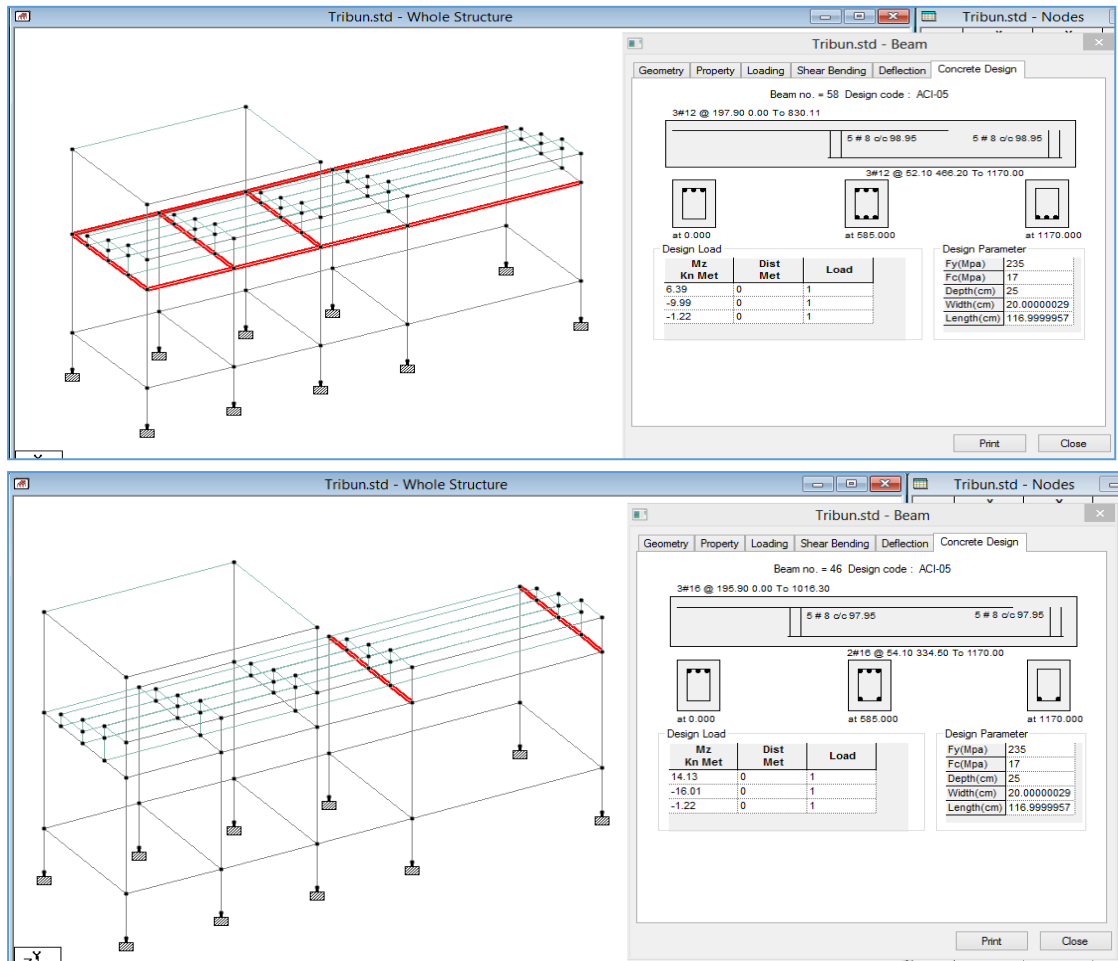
Tribun.std - Whole Structure

Tribun.std - Nodes

Tribun.std - Beam

Geometry Property Loading Shear Bending Deflection Concrete Design

Beam no. = 58 Design code : ACI-05

3#12 @ 197.90 0.00 To 830.11

5 # 8 c/c 98.95

5 # 8 c/c 98.95

3#12 @ 52.10 466.20 To 1170.00

at 0.000

at 585.000

at 1170.000

Design Load

| Mz Kn Met | Dist Met | Load |
|---|---|---|
| 6.39 | 0 | 1 |
| -9.99 | 0 | 1 |
| -1.22 | 0 | 1 |

Design Parameter

| Fy(Mpa) | 235 |
|---|---|
| Fc(Mpa) | 17 |
| Depth(cm) | 25 |
| Width(cm) | 20.00000029 |
| Length(cm) | 116.9999957 |

Print Close

Tribun.std - Whole Structure

Tribun.std - Nodes

Tribun.std - Beam

Geometry Property Loading Shear Bending Deflection Concrete Design

Beam no. = 46 Design code : ACI-05

3#16 @ 195.90 0.00 To 1016.30

5 # 8 c/c 97.95

5 # 8 c/c 97.95

2#16 @ 54.10 334.50 To 1170.00

at 0.000

at 585.000

at 1170.000

Design Load

| Mz Kn Met | Dist Met | Load |
|---|---|---|
| 14.13 | 0 | 1 |
| -16.01 | 0 | 1 |
| -1.22 | 0 | 1 |

Design Parameter

| Fy(Mpa) | 235 |
|---|---|
| Fc(Mpa) | 17 |
| Depth(cm) | 25 |
| Width(cm) | 20.00000029 |
| Length(cm) | 116.9999957 |

Print Close